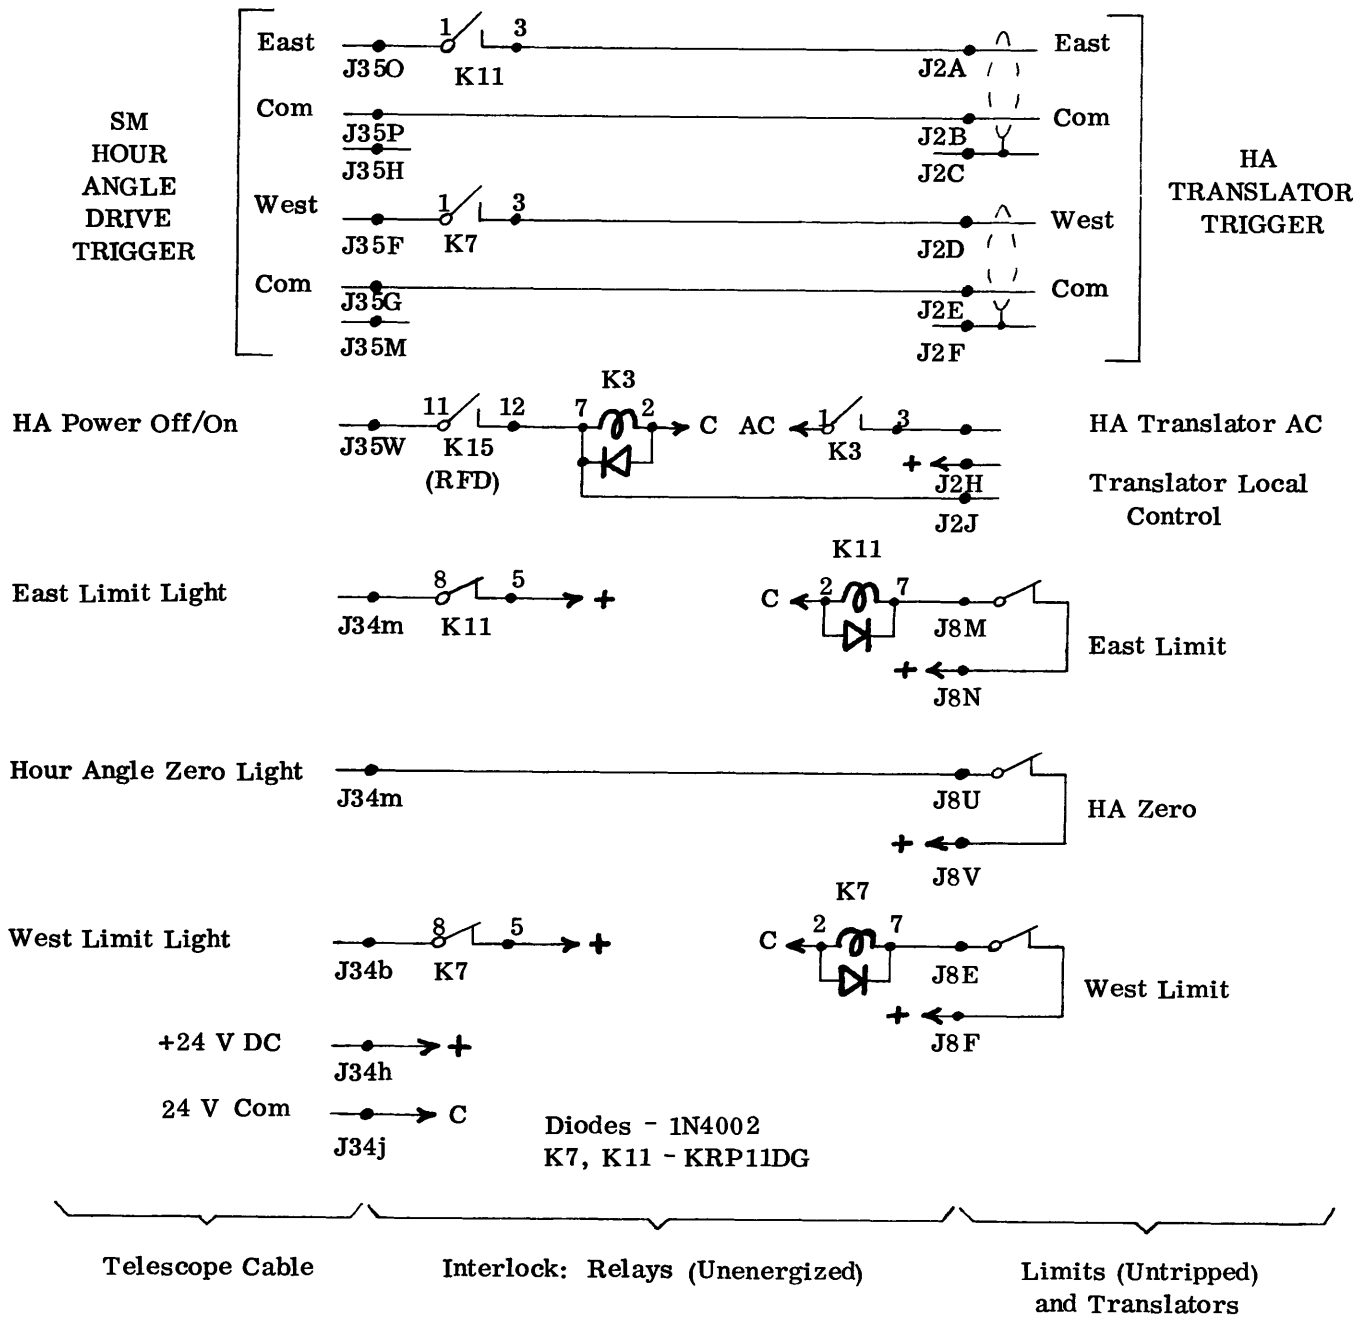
East
J35O
1
K11
3
J2A
East

Com
J35P
J35H
J2B
J2C
Com

SM HOUR ANGLE DRIVE TRIGGER

HA TRANSLATOR TRIGGER

West
J35F
1
K7
3
J2D
West

Com
J35G
J35M
J2E
J2F
Com

HA Power Off/On
J35W
11
K15 (RFD)
12
K3
7
2
C
AC
1
K3
3
+
J2H
J2J
HA Translator AC
Translator Local Control

K11
East Limit Light
J34m
8
K11
5
+
C
2
7
J8M
+
J8N
East Limit

Hour Angle Zero Light
J34m
J8U
+
J8V
HA Zero

K7
West Limit Light
J34b
8
K7
5
+
C
2
7
J8E
+
J8F
West Limit

+24 V DC
J34h
+
24 V Com
J34j
C

Diodes - 1N4002
K7, K11 - KRP11DG

Telescope Cable
Interlock: Relays (Unenergized)
Limits (Untripped) and Translators